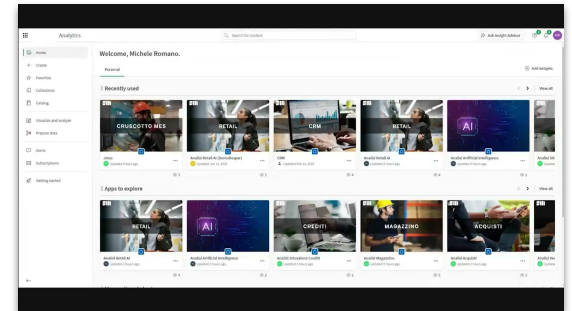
Analytics

Search for content

Ask Insight Advisor

MR

Home
Create
Favorites
Collections
Catalog
Visualize and analyze
Prepare data
Alerts
Subscriptions
Getting started

Welcome, Michele Romano.

Personal

Add widgets

Recently used

View all

CRUSCOTTO MES
Ulmo
Updated 5 hours ago

RETAIL
Analisi Retail AI (ScreenScraper)
Updated Jan 11, 2023

CRM
CRM
Updated Jan 23, 2023

RETAIL
Analisi Retail AI
Updated 5 hours ago

AI
Analisi Artificial Intelligence
Updated 5 hours ago

Analisi Sh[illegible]

Apps to explore

View all

RETAIL
Analisi Retail AI
Updated 5 hours ago

AI
Analisi Artificial Intelligence
Updated 5 hours ago

CREDITI
Analisi Situazione Crediti
Updated 5 hours ago

MAGAZZINO
Analisi Magazzino
Updated 5 hours ago

ACQUISTI
Analisi Acquisti
Updated 5 hours ago

Analisi Ve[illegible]